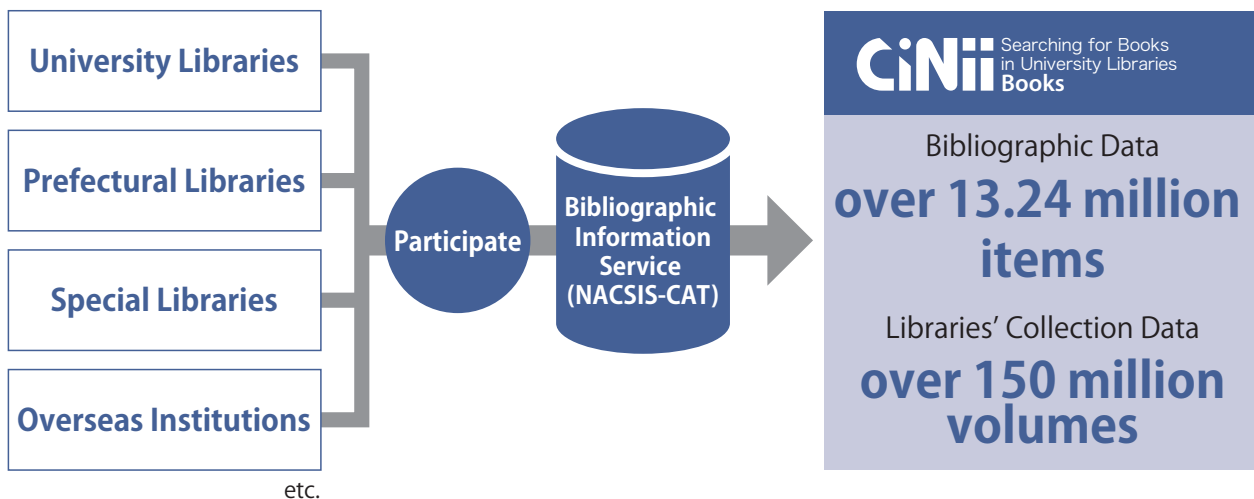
University Libraries

Prefectural Libraries

Special Libraries

Overseas Institutions

etc.

Participate

Bibliographic Information Service (NACSIS-CAT)

CiNii Searching for Books in University Libraries Books

Bibliographic Data

over 13.24 million items

Libraries' Collection Data

over 150 million volumes